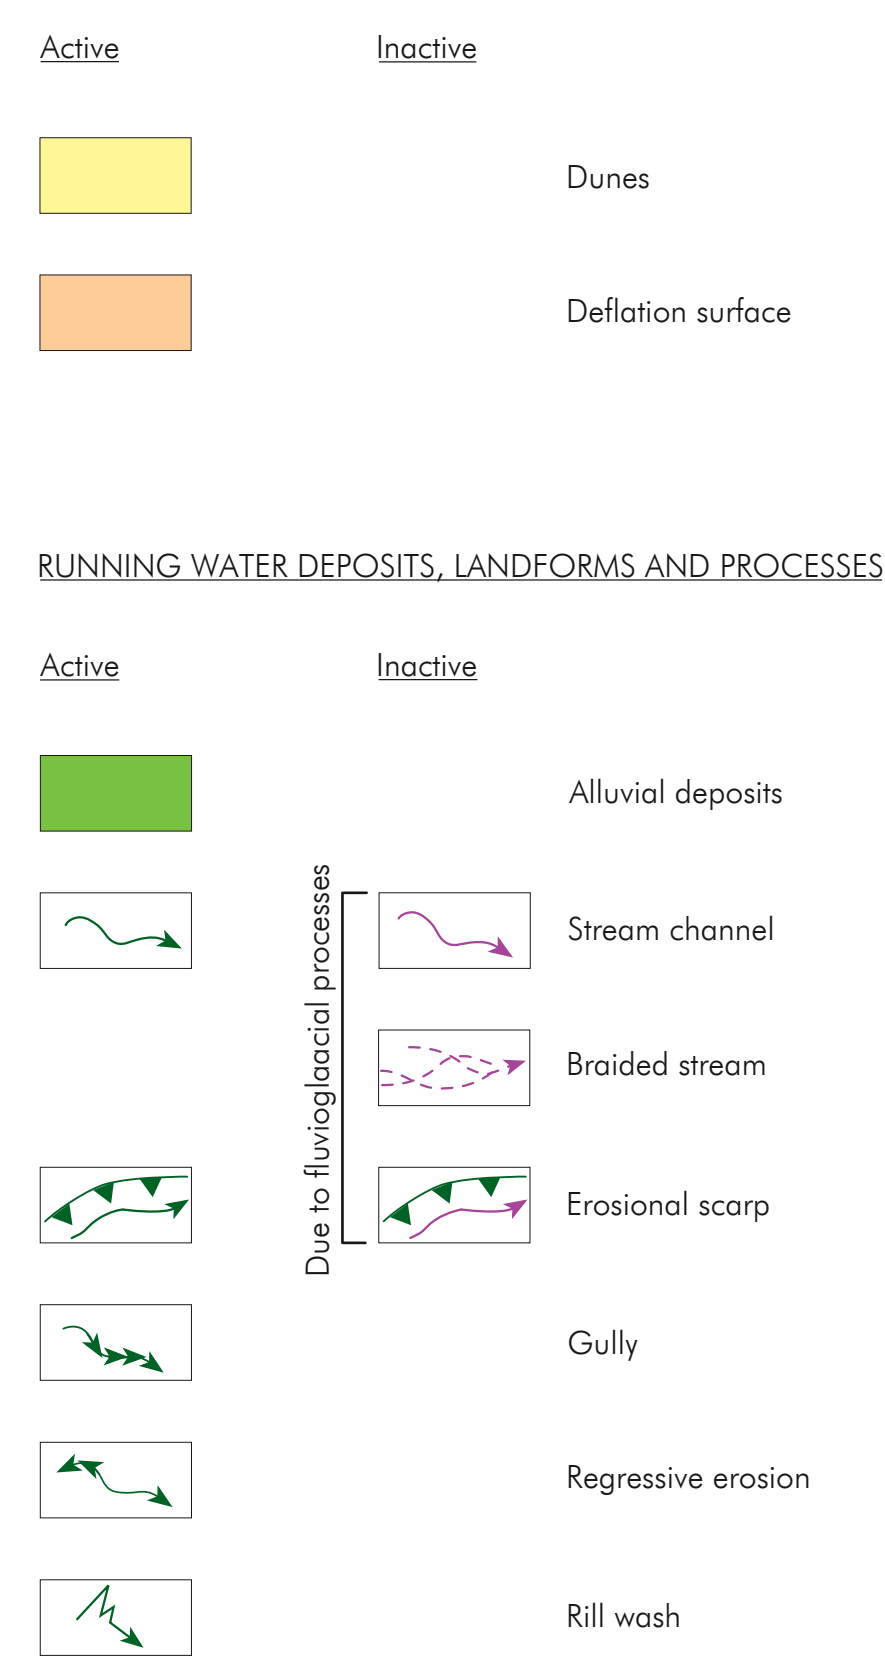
Active

Inactive

Dunes

Deflation surface

RUNNING WATER DEPOSITS, LANDFORMS AND PROCESSES

Active

Inactive

Alluvial deposits

Due to fluvioglaacial processes

Stream channel

Braided stream

Erosional scarp

Gully

Regressive erosion

Rill wash